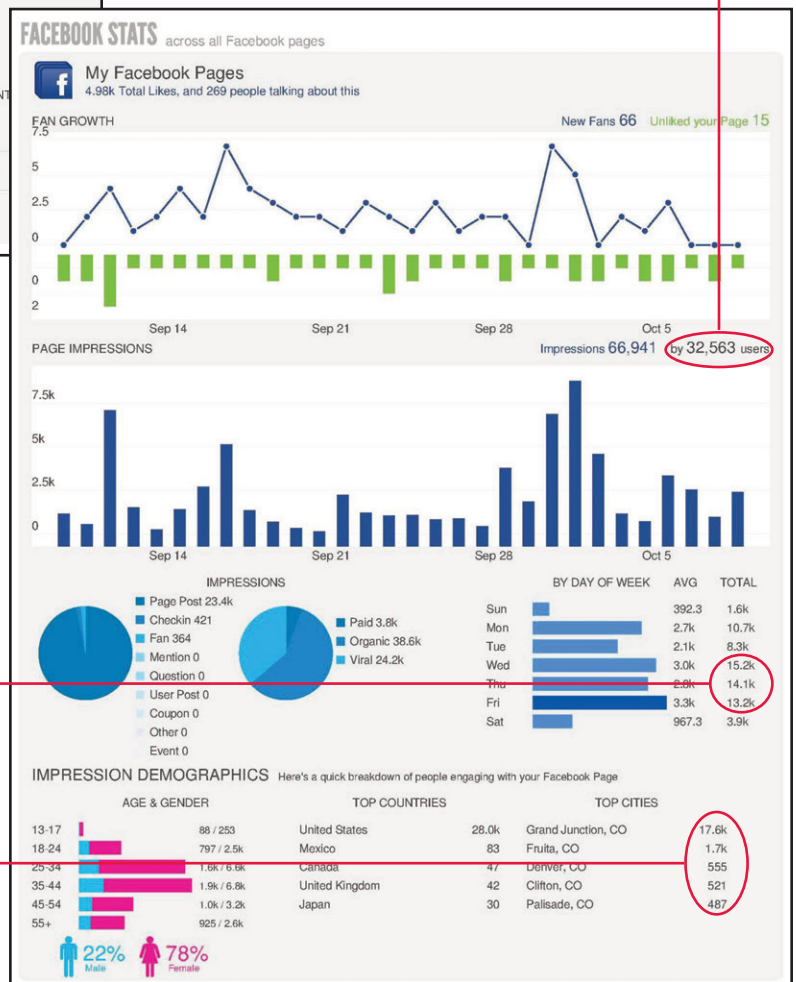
FACEBOOK STATS across all Facebook pages

My Facebook Pages
4.98k Total Likes, and 269 people talking about this

FAN GROWTH

New Fans 66 Unliked your Page 15

5
2.5
0
0
2

Sep 14 Sep 21 Sep 28 Oct 5

PAGE IMPRESSIONS

Impressions 66,941 by 32,563 users

7.5k
5k
2.5k
0

Sep 14 Sep 21 Sep 28 Oct 5

IMPRESSIONS

Page Post 23.4k
Checkin 421
Fan 364
Mention 0
Question 0
User Post 0
Coupon 0
Other 0
Event 0

Paid 3.8k
Organic 38.6k
Viral 24.2k

| BY DAY OF WEEK | AVG | TOTAL |
|---|---|---|
| Sun | 392.3 | 1.6k |
| Mon | 2.7k | 10.7k |
| Tue | 2.1k | 8.3k |
| Wed | 3.0k | 15.2k |
| Thu | 2.8k | 14.1k |
| Fri | 3.3k | 13.2k |
| Sat | 967.3 | 3.9k |

IMPRESSION DEMOGRAPHICS Here's a quick breakdown of people engaging with your Facebook Page

AGE & GENDER

| | |
|---|---|
| 13-17 | 88 / 253 |
| 18-24 | 797 / 2.5k |
| 25-34 | 1.6k / 6.6k |
| 35-44 | 1.9k / 6.8k |
| 45-54 | 1.0k / 3.2k |
| 55+ | 925 / 2.6k |

22% Male 78% Female

TOP COUNTRIES

| | |
|---|---|
| United States | 28.0k |
| Mexico | 83 |
| Canada | 47 |
| United Kingdom | 42 |
| Japan | 30 |

TOP CITIES

| | |
|---|---|
| Grand Junction, CO | 17.6k |
| Fruita, CO | 1.7k |
| Denver, CO | 555 |
| Clifton, CO | 521 |
| Palisade, CO | 487 |